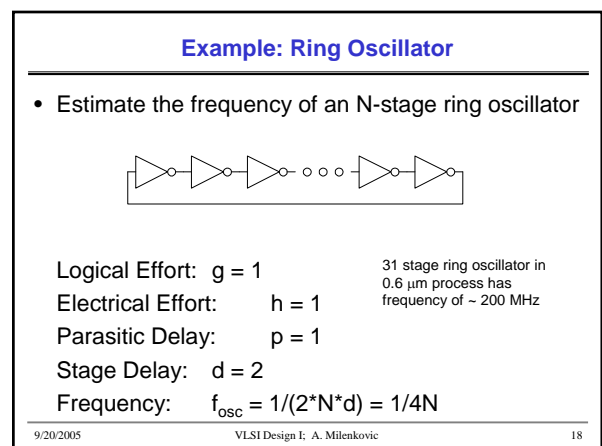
Example: Ring Oscillator

• Estimate the frequency of an N-stage ring oscillator

Logical Effort: g = 1
Electrical Effort: h = 1
Parasitic Delay: p = 1
Stage Delay: d = 2
Frequency: $f_{osc}$ = 1/(2*N*d) = 1/4N

31 stage ring oscillator in 0.6 $\mu$m process has frequency of ~ 200 MHz

9/20/2005 VLSI Design I; A. Milenkovic 18